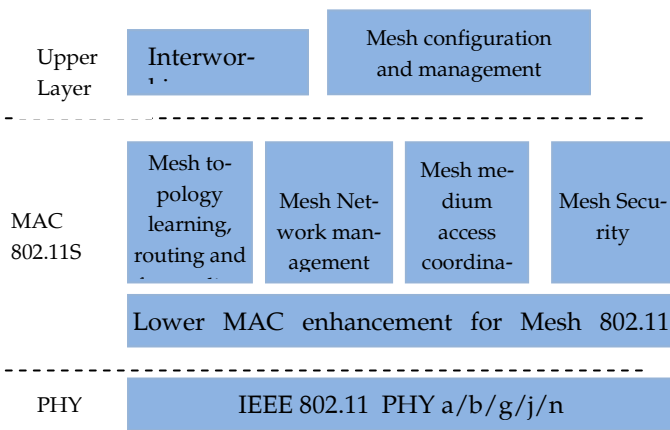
Upper Layer

Interwor-
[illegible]

Mesh configuration and management

MAC 802.11S

Mesh topology learning, routing and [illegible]

Mesh Network management

Mesh medium access coordina-

Mesh Security

Lower MAC enhancement for Mesh 802.11

PHY

IEEE 802.11 PHY a/b/g/j/n